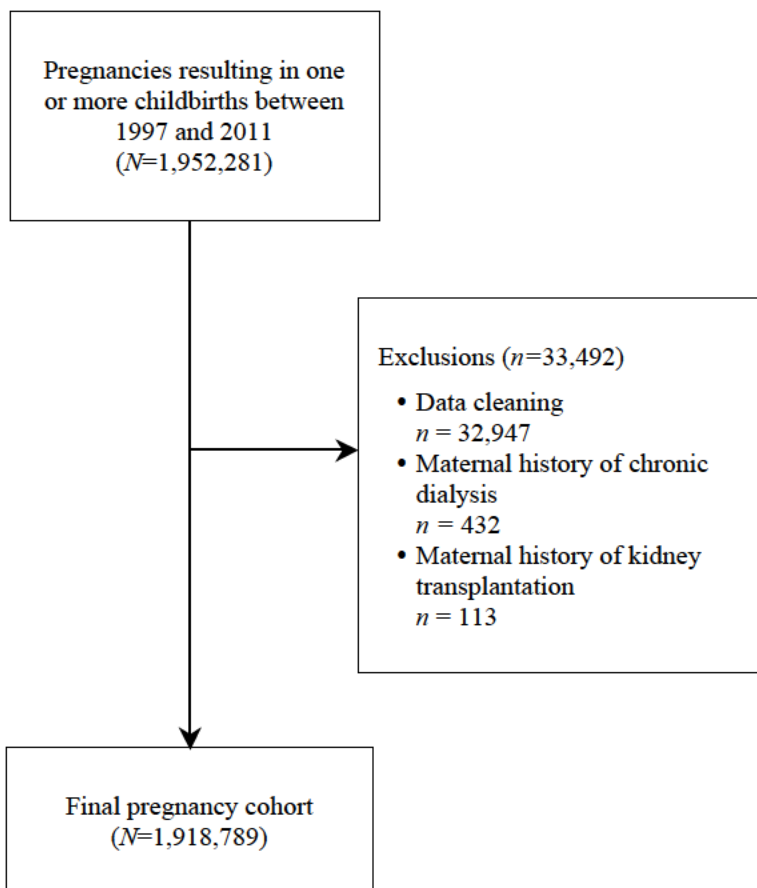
Pregnancies resulting in one or more childbirths between 1997 and 2011
($N$=1,952,281)

Exclusions ($n$=33,492)
• Data cleaning
$n$ = 32,947
• Maternal history of chronic dialysis
$n$ = 432
• Maternal history of kidney transplantation
$n$ = 113

Final pregnancy cohort
($N$=1,918,789)